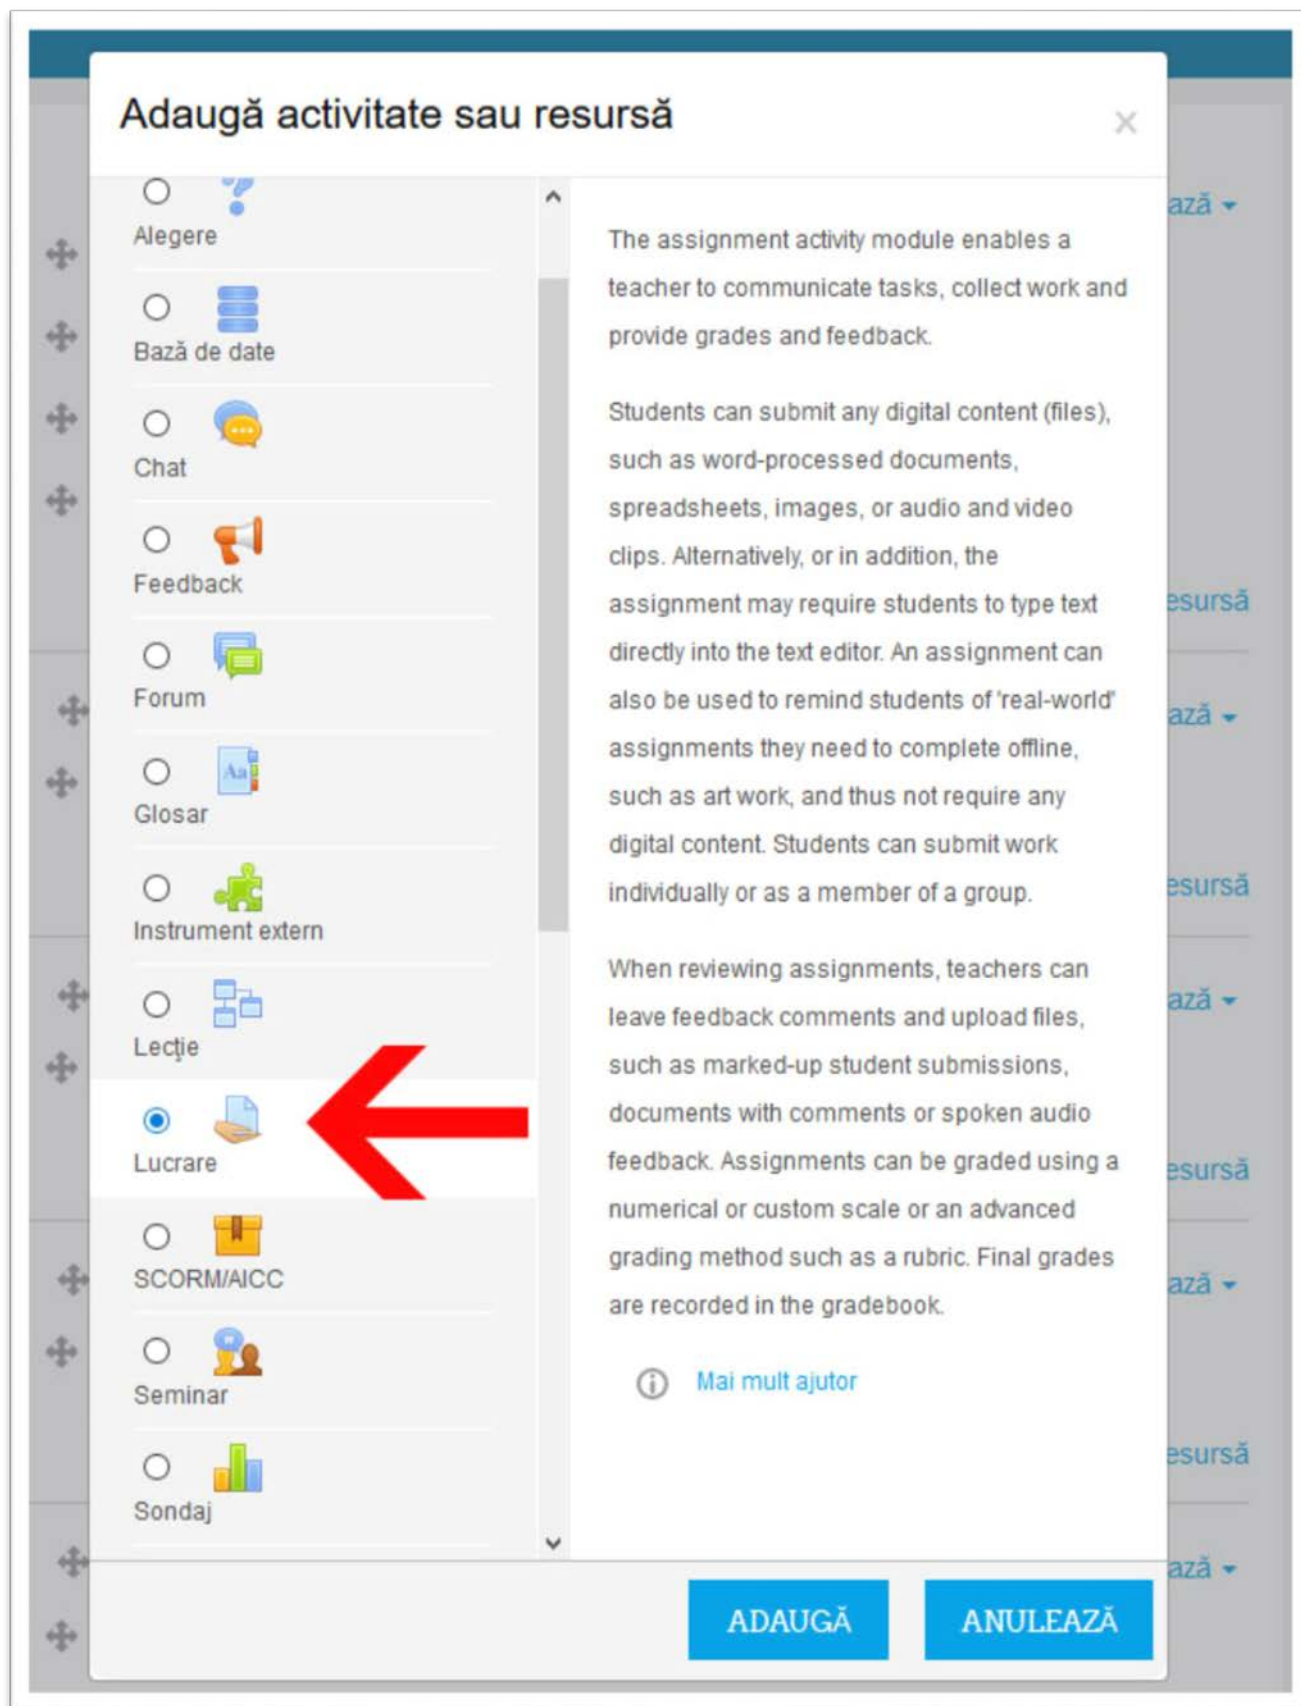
Adaugă activitate sau resursă

×

Alegere

Bază de date

Chat

Feedback

Forum

Glosar

Instrument extern

Lecție

Lucrare

SCORM/AICC

Seminar

Sondaj

The assignment activity module enables a teacher to communicate tasks, collect work and provide grades and feedback.

Students can submit any digital content (files), such as word-processed documents, spreadsheets, images, or audio and video clips. Alternatively, or in addition, the assignment may require students to type text directly into the text editor. An assignment can also be used to remind students of 'real-world' assignments they need to complete offline, such as art work, and thus not require any digital content. Students can submit work individually or as a member of a group.

When reviewing assignments, teachers can leave feedback comments and upload files, such as marked-up student submissions, documents with comments or spoken audio feedback. Assignments can be graded using a numerical or custom scale or an advanced grading method such as a rubric. Final grades are recorded in the gradebook.

Mai mult ajutor

ADAUGĂ

ANULEAZĂ

ază

esursă

ază

esursă

ază

esursă

ază

esursă

ază